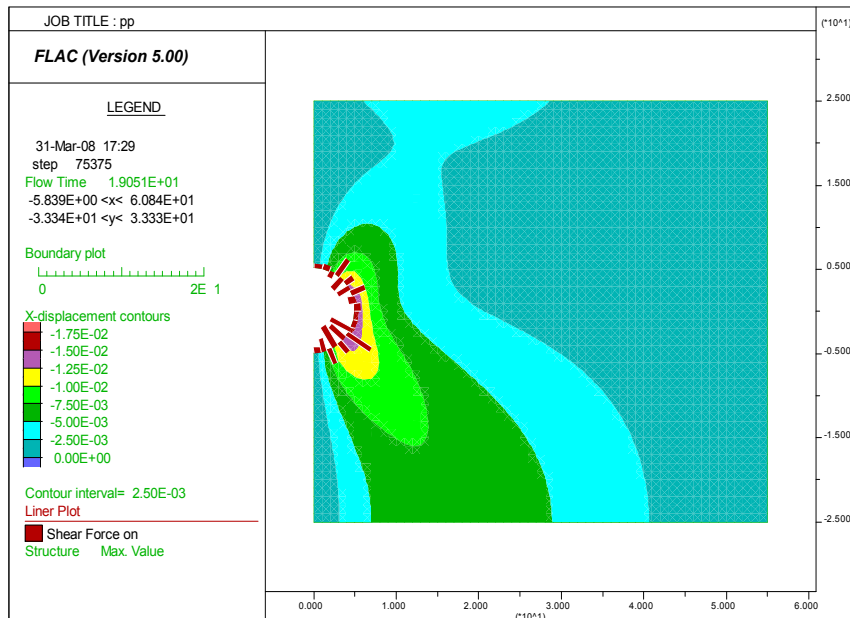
JOB TITLE : pp

FLAC (Version 5.00)

LEGEND

31-Mar-08 17:29
step 75375
Flow Time 1.9051E+01
-5.839E+00 <x< 6.084E+01
-3.334E+01 <y< 3.333E+01

Boundary plot

0 2E 1

X-displacement contours
-1.75E-02
-1.50E-02
-1.25E-02
-1.00E-02
-7.50E-03
-5.00E-03
-2.50E-03
0.00E+00

Contour interval= 2.50E-03
Liner Plot
Shear Force on
Structure Max. Value

(*10^1)
2.500
1.500
0.500
-0.500
-1.500
-2.500

0.000 1.000 2.000 3.000 4.000 5.000 6.000
(*10^1)